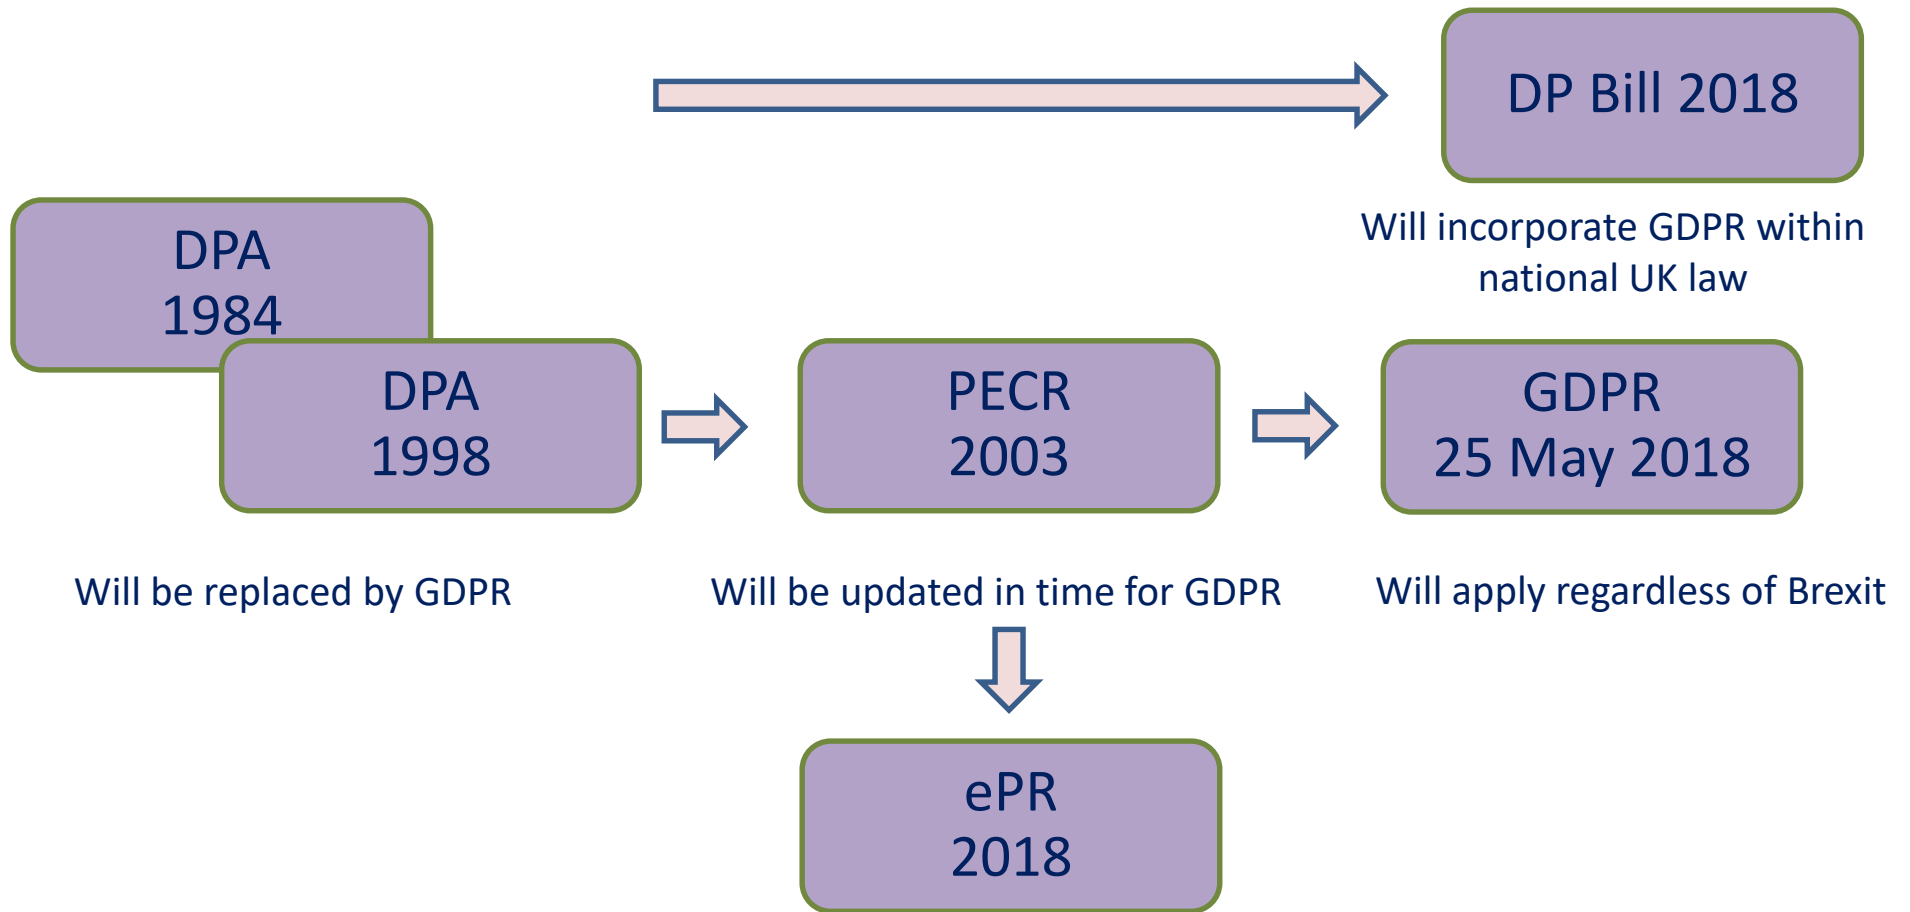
DP Bill 2018

Will incorporate GDPR within national UK law

DPA
1984

DPA
1998

PECR
2003

GDPR
25 May 2018

Will be replaced by GDPR

Will be updated in time for GDPR

Will apply regardless of Brexit

ePR
2018